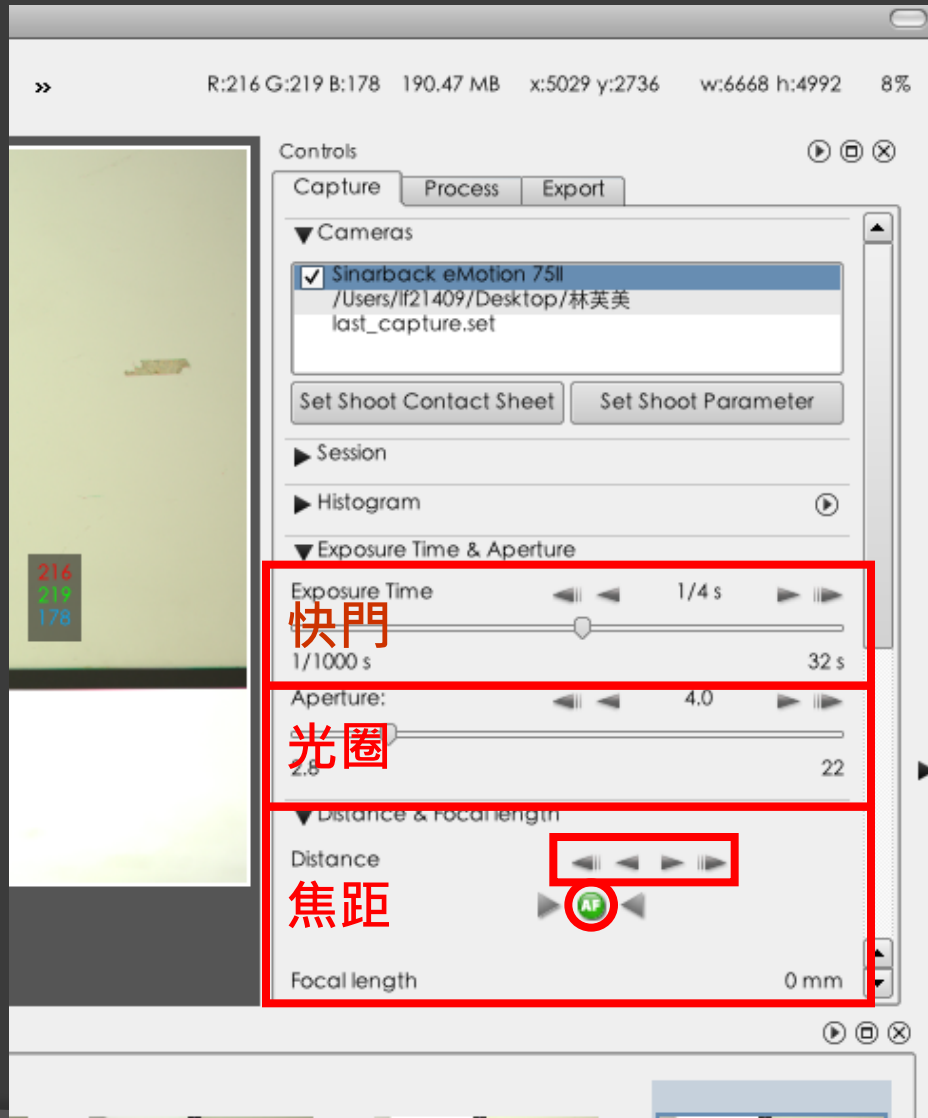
»

R:216 G:219 B:178 190.47 MB x:5029 y:2736 w:6668 h:4992 8%

216
219
178

Controls

Capture Process Export

▼Cameras

Sinarback eMotion 75II
/Users/lf21409/Desktop/林芙美
last_capture.set

Set Shoot Contact Sheet
Set Shoot Parameter

▶ Session

▶ Histogram

▼Exposure Time & Aperture

Exposure Time 1/4 s

快門

1/1000 s 32 s

Aperture: 4.0

光圈

2.8 22

▼Distance & Focallength

Distance

焦距

AF

Focal length 0 mm